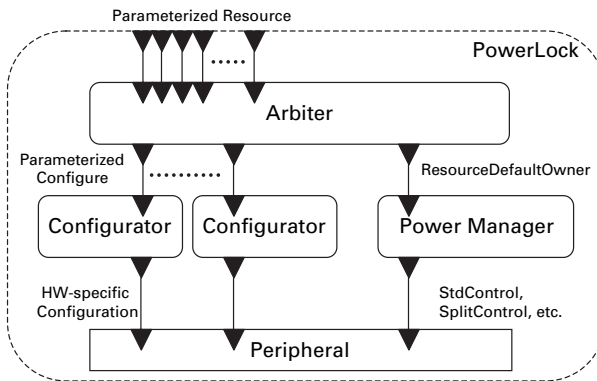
Parameterized Resource

PowerLock

Arbiter

Parameterized Configure

ResourceDefaultOwner

Configurator

Configurator

Power Manager

HW-specific Configuration

StdControl, SplitControl, etc.

Peripheral